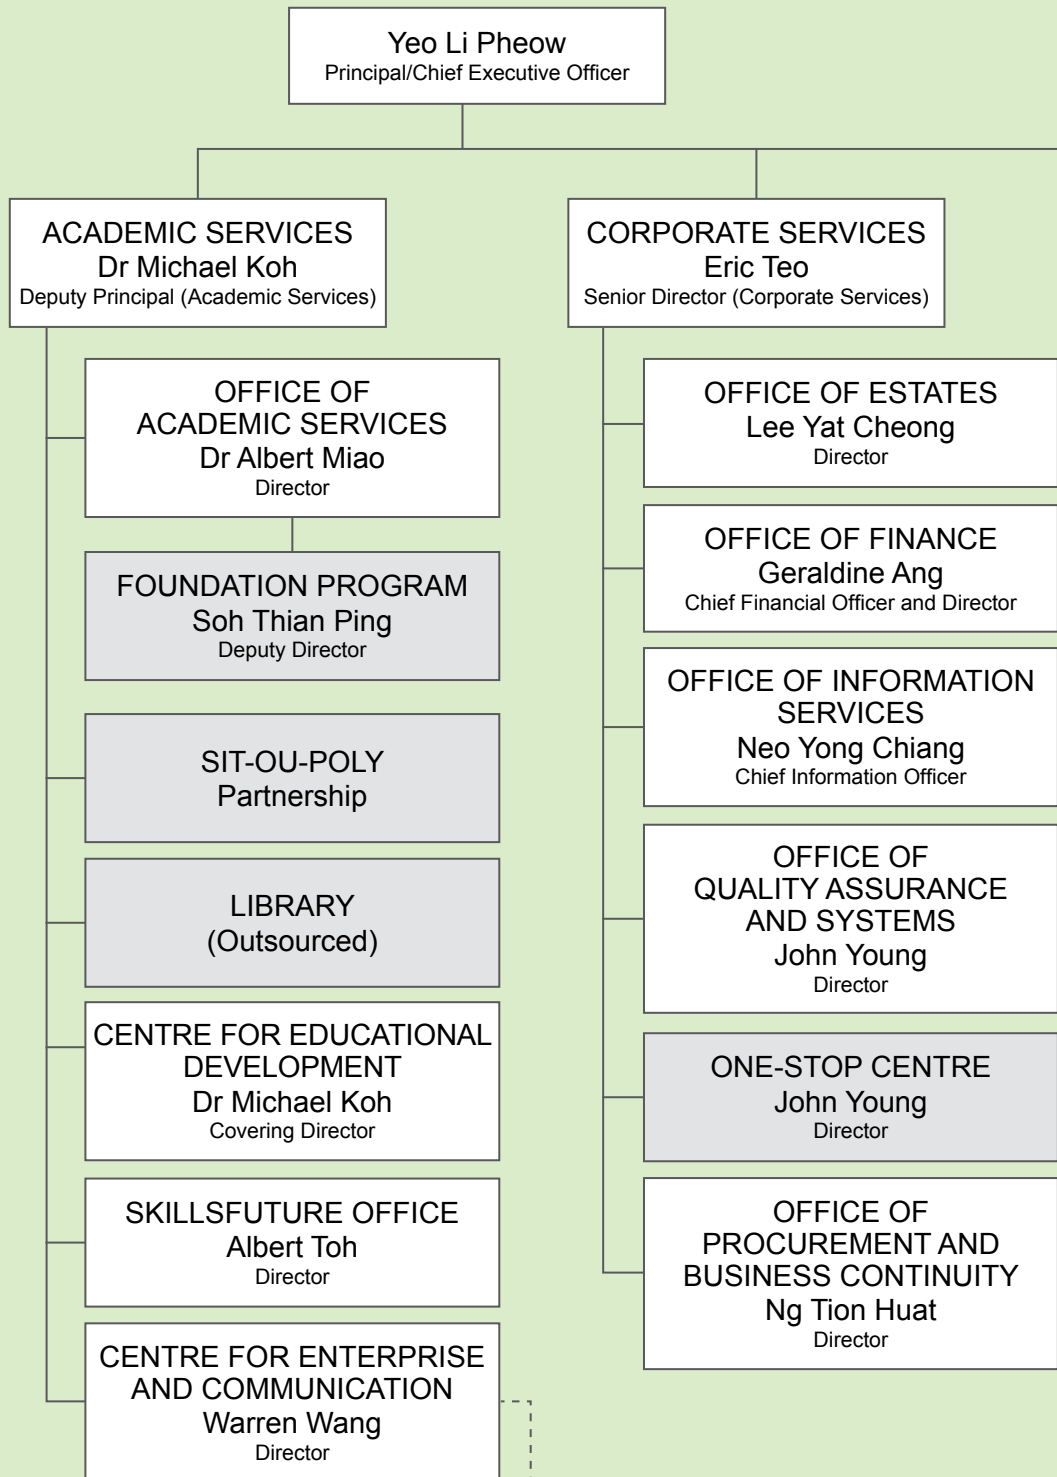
Yeo Li Pheow
Principal/Chief Executive Officer

ACADEMIC SERVICES
Dr Michael Koh
Deputy Principal (Academic Services)

OFFICE OF ACADEMIC SERVICES
Dr Albert Miao
Director

FOUNDATION PROGRAM
Soh Thian Ping
Deputy Director

SIT-OU-POLY
Partnership

LIBRARY
(Outsourced)

CENTRE FOR EDUCATIONAL DEVELOPMENT
Dr Michael Koh
Covering Director

SKILLSFUTURE OFFICE
Albert Toh
Director

CENTRE FOR ENTERPRISE AND COMMUNICATION
Warren Wang
Director

CORPORATE SERVICES
Eric Teo
Senior Director (Corporate Services)

OFFICE OF ESTATES
Lee Yat Cheong
Director

OFFICE OF FINANCE
Geraldine Ang
Chief Financial Officer and Director

OFFICE OF INFORMATION SERVICES
Neo Yong Chiang
Chief Information Officer

OFFICE OF QUALITY ASSURANCE AND SYSTEMS
John Young
Director

ONE-STOP CENTRE
John Young
Director

OFFICE OF PROCUREMENT AND BUSINESS CONTINUITY
Ng Tion Huat
Director